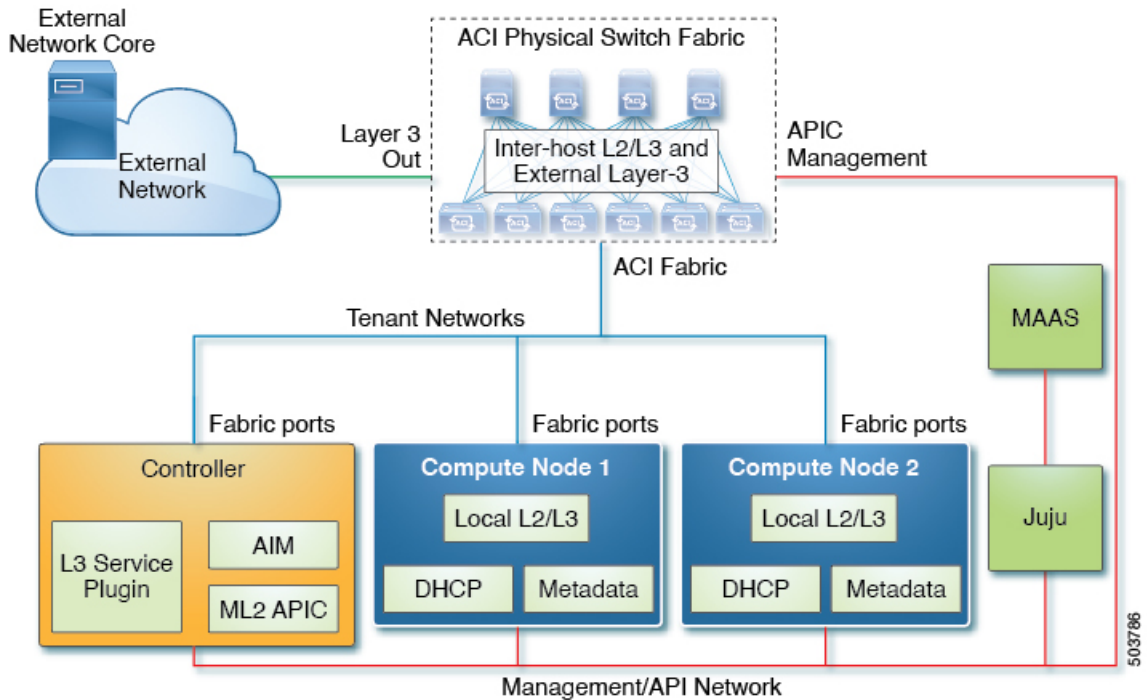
External Network Core

External Network

ACI Physical Switch Fabric

ACI ACI ACI ACI

Inter-host L2/L3 and External Layer-3

ACI ACI ACI ACI ACI ACI

Layer 3 Out

APIC Management

ACI Fabric

Tenant Networks

MAAS

Fabric ports

Fabric ports

Fabric ports

Controller

L3 Service Plugin

AIM

ML2 APIC

Compute Node 1

Local L2/L3

DHCP

Metadata

Compute Node 2

Local L2/L3

DHCP

Metadata

Juju

503786

Management/API Network